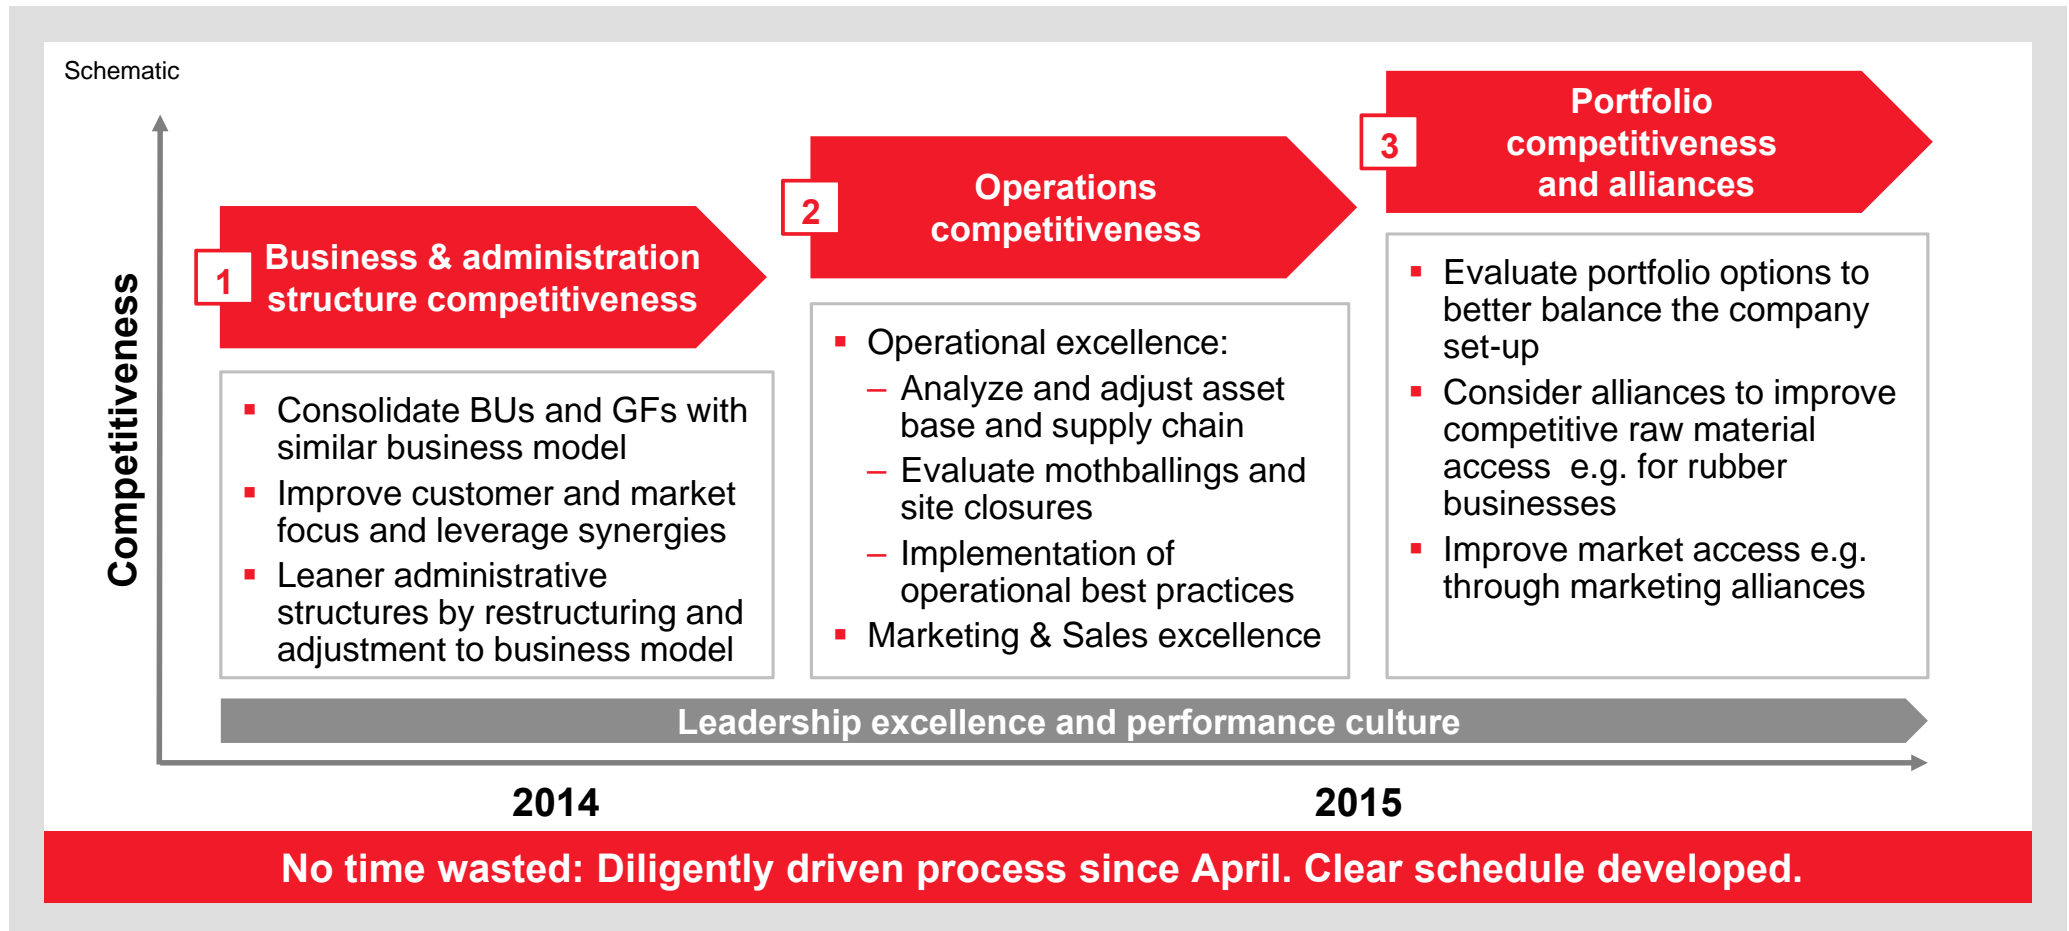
Schematic

Competitiveness

1 Business & administration structure competitiveness

- Consolidate BUs and GFs with similar business model
- Improve customer and market focus and leverage synergies
- Leaner administrative structures by restructuring and adjustment to business model

2 Operations competitiveness

- Operational excellence:
  – Analyze and adjust asset base and supply chain
  – Evaluate mothballings and site closures
  – Implementation of operational best practices
- Marketing & Sales excellence

3 Portfolio competitiveness and alliances

- Evaluate portfolio options to better balance the company set-up
- Consider alliances to improve competitive raw material access e.g. for rubber businesses
- Improve market access e.g. through marketing alliances

Leadership excellence and performance culture

2014

2015

No time wasted: Diligently driven process since April. Clear schedule developed.